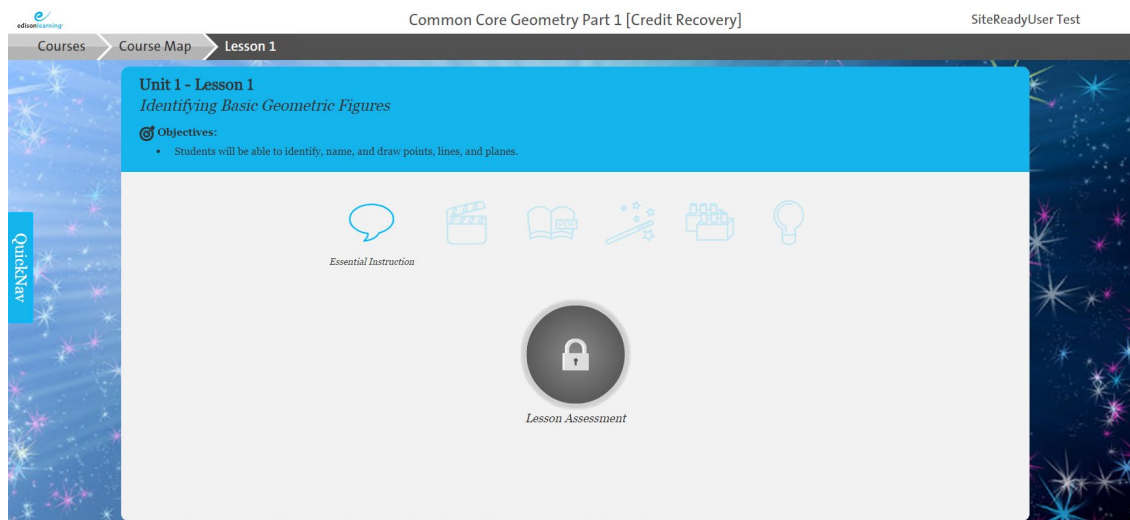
edisonlearning

Common Core Geometry Part 1 [Credit Recovery]

SiteReadyUser Test

Courses | Course Map | Lesson 1

QuickNav

Unit 1 - Lesson 1
*Identifying Basic Geometric Figures*

Objectives:

- Students will be able to identify, name, and draw points, lines, and planes.

Essential Instruction

Lesson Assessment